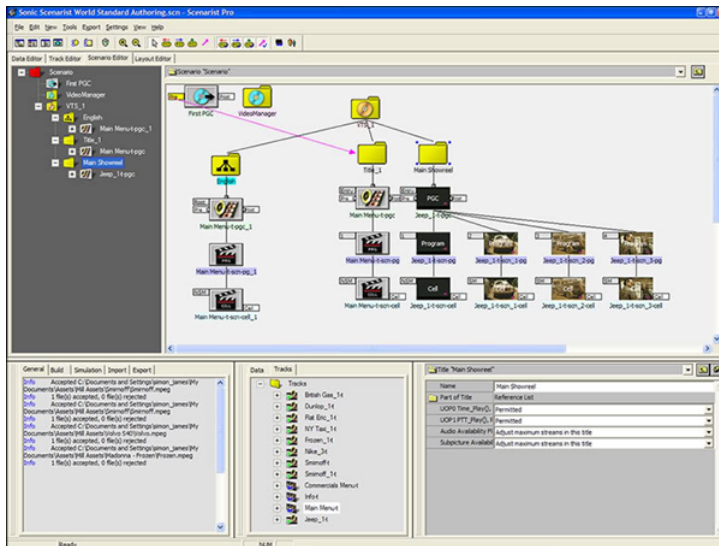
Sonic Scenarist World Standard Authoring.scn - Scenarist Pro

File Edit View Tools Export Settings View Help

Data Editor | Track Editor | Scenario Editor | Layout Editor

Scenario
First PGC
VideoManager
VTS_1
English
Main Menu-t-pgc_1
Title_1
Main Menu-t-pgc
Main Showreel
Jeep_1-t-pgc

Scenario "Scenario"

First PGC
VideoManager
VTS_1
English
Title_1
Main Showreel
Main Menu-t-pgc_1
Main Menu-t-pgc
PGC
Jeep_1-t-pgc
Main Menu-t-scn-pg_1
Main Menu-t-scn-pg
Program
Jeep_1-t-scn-pg
Jeep_1-t-scn_1-pg
Program
Jeep_1-t-scn_2-pg
Jeep_1-t-scn_3-pg
Main Menu-t-scn-cell_1
Main Menu-t-scn-cell
Cell
Jeep_1-t-scn-cell
Jeep_1-t-scn_1-cell
Cell
Jeep_1-t-scn_2-cell
Jeep_1-t-scn_3-cell

General | Build | Simulation | Import | Export
Info Accepted C:\Documents and Settings\simon_james\My Documents\Assets\Hill Assets\Smirnoff\Smirnoff.mpeg
Info 1 file(s) accepted, 0 file(s) rejected
Info Accepted C:\Documents and Settings\simon_james\My Documents\Assets\Hill Assets\Smirnoff\Smirnoff.mpeg
Info 1 file(s) accepted, 0 file(s) rejected
Info Accepted C:\Documents and Settings\simon_james\My Documents\Assets\Hill Assets\Volvo S40\Volvo.mpeg
Info 1 file(s) accepted, 0 file(s) rejected
Info Accepted C:\Documents and Settings\simon_james\My Documents\Assets\Hill Assets\Madonna - Frozen\Frozen.mpeg
Info 1 file(s) accepted, 0 file(s) rejected

Data | Tracks
Tracks
British Gas_1t
Dunlop_1t
Fiat Eric_1t
NY Taxi_1t
Frozen_1t
Nike_1t
Smirnoff_t
Smirnoff_1t
Commercials Menu-t
Infinit
Main Menu-t
Jeep_1t

Title "Main Showreel"
| Name | Main Showreel |
|---|---|
| Part of Title | Reference List |
| UOP0 Time_Play()... | Permitted |
| UOP1 PTT_Play()... | Permitted |
| Audio Availability M | Adjust maximum streams in this title |
| Subpicture Availabil | Adjust maximum streams in this title |

Ready
NUM